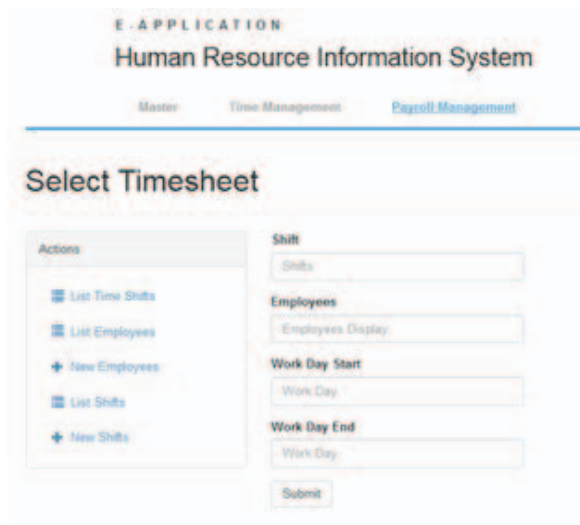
E-APPLICATION
Human Resource Information System

Master Time Management Payroll Management

Select Timesheet

Actions

List Time Shifts
List Employees
New Employees
List Shifts
New Shifts

Shift
Shifts
Employees
Employees Display
Work Day Start
Work Day
Work Day End
Work Day
Submit